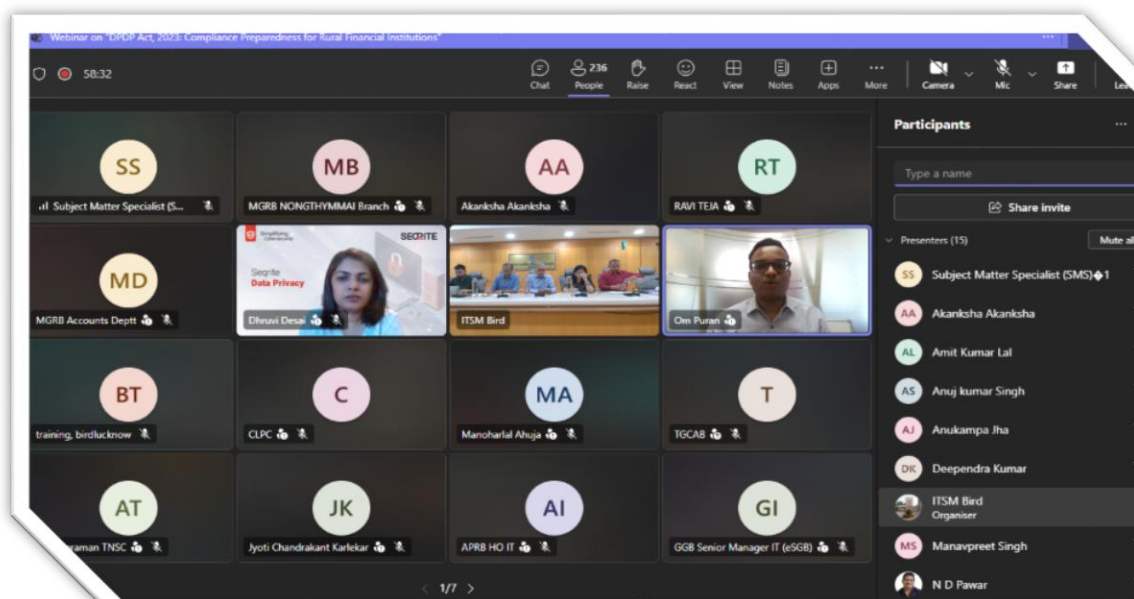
Webinar on "DPDP Act, 2023: Compliance Preparedness for Rural Financial Institutions"

58:32

Chat
236
People
Raise
React
View
Notes
Apps
More
Camera
Mic
Share
Lea

SS
Subject Matter Specialist (S...

MB
MGRB NONGTHYMMAI Branch

AA
Akanksha Akanksha

RT
RAVI TEJA

MD
MGRB Accounts Deptt

Simplifying Cybersecurity
SEQRITE
Seqrite
Data Privacy
Dhruvi Desai

ITSM Bird

Om Puran

BT
training, birdlucknow

C
CLPC

MA
Manoharlal Ahuja

T
TGCAB

AT
raman TNSC

JK
Jyoti Chandrakant Karlekar

AI
APRB HO IT

GI
GGB Senior Manager IT (eSGB)

1/7

Participants

Type a name

Share invite

Presenters (15)

Mute al

SS Subject Matter Specialist (SMS)◆1

AA Akanksha Akanksha

AL Amit Kumar Lal

AS Anuj kumar Singh

AJ Anukampa Jha

DK Deependra Kumar

ITSM Bird
Organiser

MS Manavpreet Singh

N D Pawar